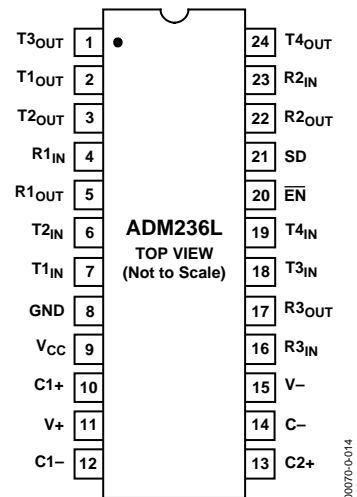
T3OUT 1
T1OUT 2
T2OUT 3
R1IN 4
R1OUT 5
T2IN 6
T1IN 7
GND 8
$V_{CC}$ 9
C1+ 10
V+ 11
C1– 12

ADM236L
TOP VIEW
(Not to Scale)

24 T4OUT
23 R2IN
22 R2OUT
21 SD
20 $\overline{EN}$
19 T4IN
18 T3IN
17 R3OUT
16 R3IN
15 V–
14 C–
13 C2+

00070-0-014